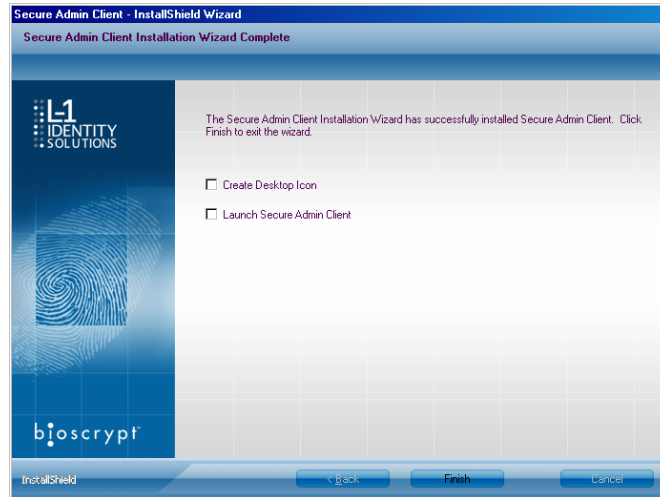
Secure Admin Client - InstallShield Wizard

Secure Admin Client Installation Wizard Complete

L-1 IDENTITY SOLUTIONS

The Secure Admin Client Installation Wizard has successfully installed Secure Admin Client. Click Finish to exit the wizard.

Create Desktop Icon

Launch Secure Admin Client

bioscrypt

InstallShield

< Back

Finish

Cancel